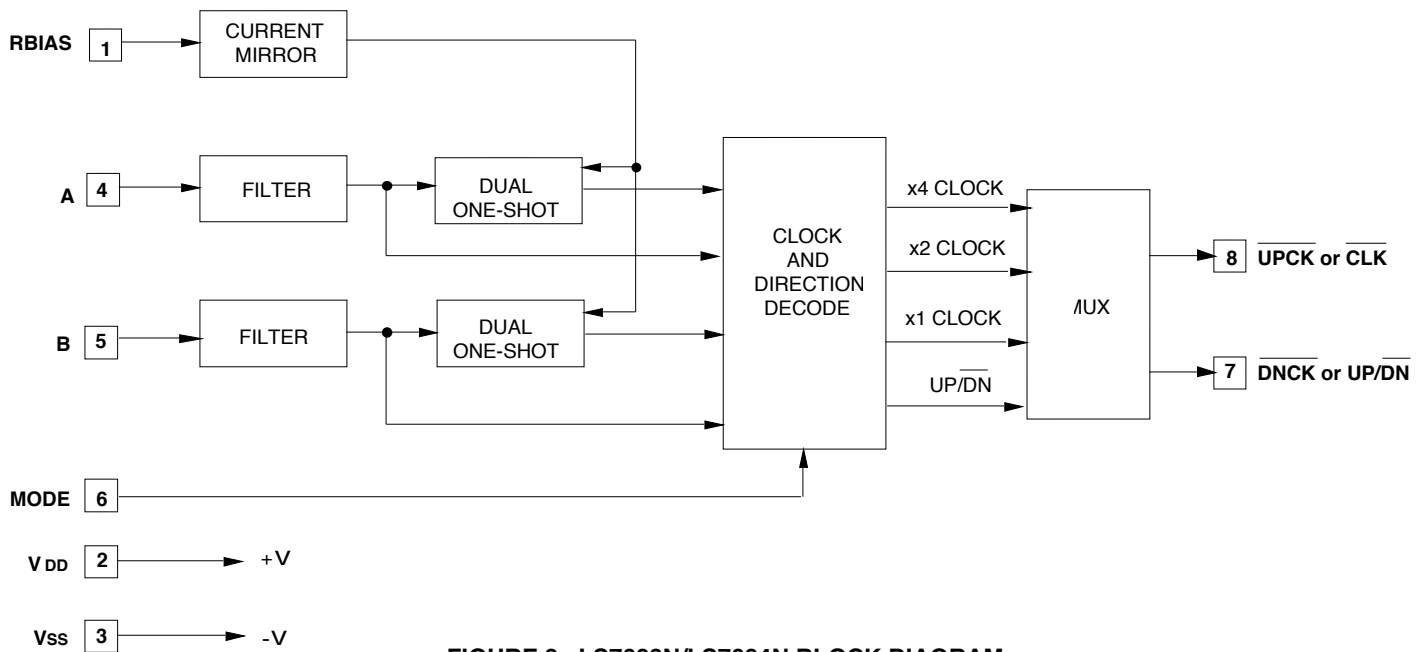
RBIAS 1
CURRENT MIRROR
A 4
FILTER
DUAL ONE-SHOT
B 5
FILTER
DUAL ONE-SHOT
CLOCK AND DIRECTION DECODE
x4 CLOCK
x2 CLOCK
x1 CLOCK
UP/$\overline{DN}$
/IUX
8 $\overline{UPCK}$ or $\overline{CLK}$
7 $\overline{DNCK}$ or UP/$\overline{DN}$
MODE 6
V DD 2 +V
Vss 3 -V
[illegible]